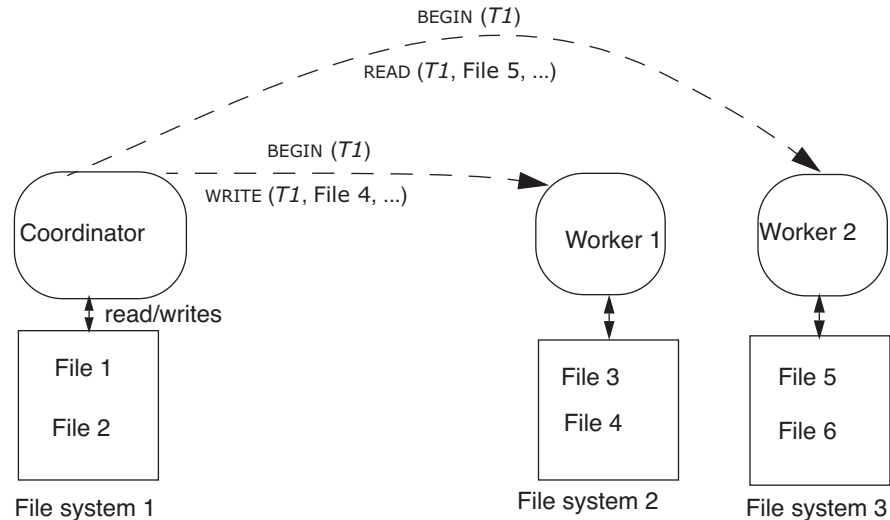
BEGIN (T1)

READ (T1, File 5, ...)

BEGIN (T1)

WRITE (T1, File 4, ...)

Coordinator

Worker 1

Worker 2

read/writes

File 1

File 2

File 3

File 4

File 5

File 6

File system 1

File system 2

File system 3